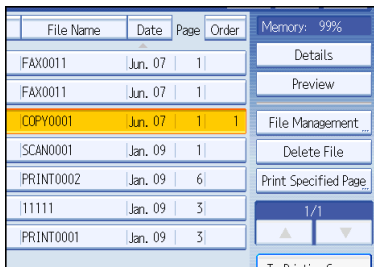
| File Name | Date | Page | Order |
|---|---|---|---|
| FAX0011 | Jun. 07 | 1 | |
| FAX0011 | Jun. 07 | 1 | |
| COPY0001 | Jun. 07 | 1 | 1 |
| SCAN0001 | Jan. 09 | 1 | |
| PRINT0002 | Jan. 09 | 6 | |
| 11111 | Jan. 09 | 3 | |
| PRINT0001 | Jan. 09 | 3 | |

Memory: 99%

Details

Preview

File Management

Delete File

Print Specified Page

1/1

▲

▼

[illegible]